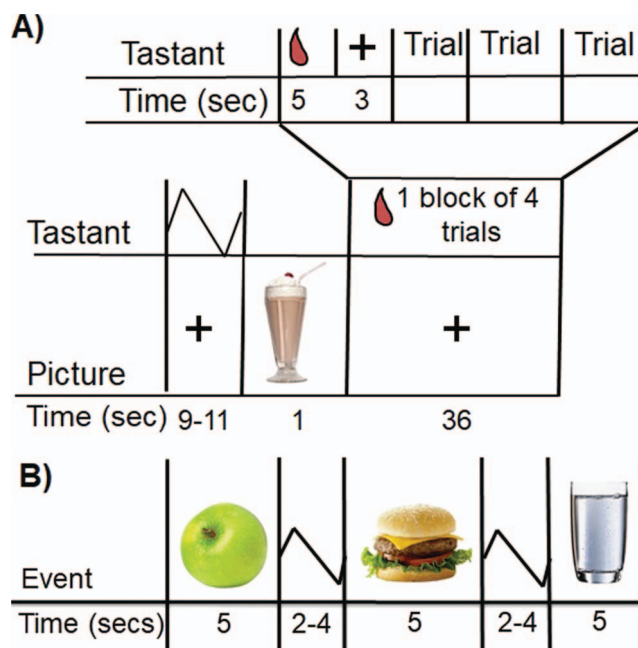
A)

| Tastant | | + | Trial | Trial | Trial |
|---|---|---|---|---|---|
| Time (sec) | 5 | 3 | | | |

| Tastant | | | 1 block of 4 trials |
|---|---|---|---|
| Picture | + | | + |
| Time (sec) | 9-11 | 1 | 36 |

B)

| Event | | | | | |
|---|---|---|---|---|---|
| Time (secs) | 5 | 2-4 | 5 | 2-4 | 5 |